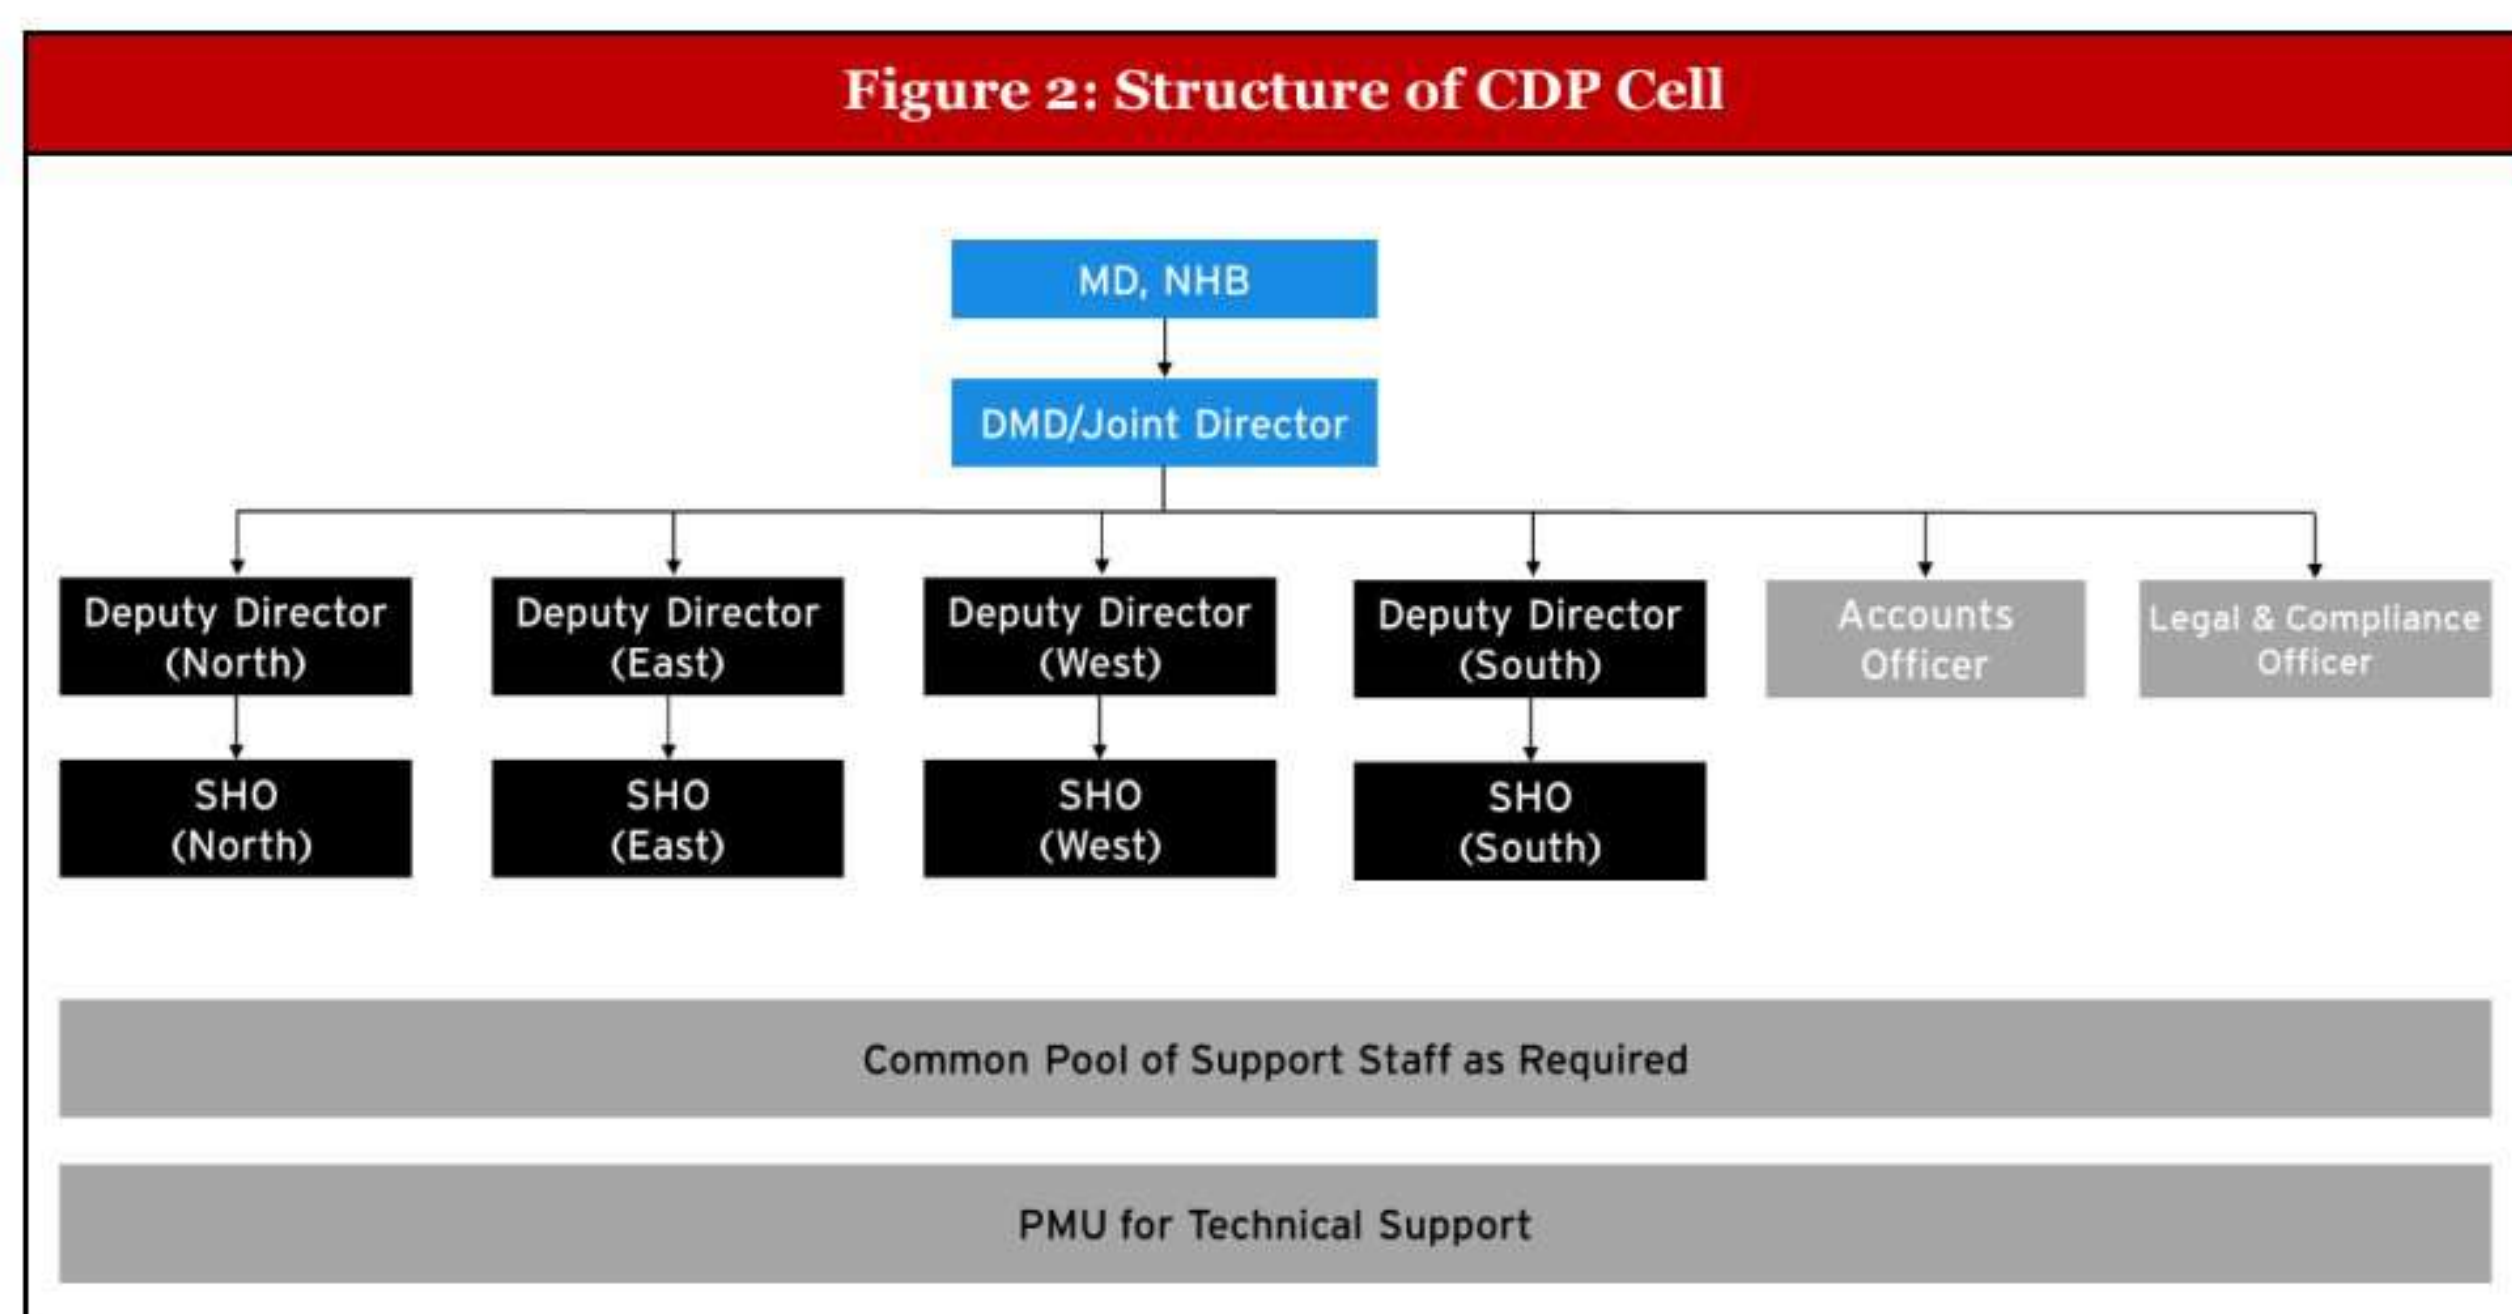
Figure 2: Structure of CDP Cell

MD, NHB

DMD/Joint Director

Deputy Director (North)

Deputy Director (East)

Deputy Director (West)

Deputy Director (South)

Accounts Officer

Legal & Compliance Officer

SHO (North)

SHO (East)

SHO (West)

SHO (South)

Common Pool of Support Staff as Required

PMU for Technical Support